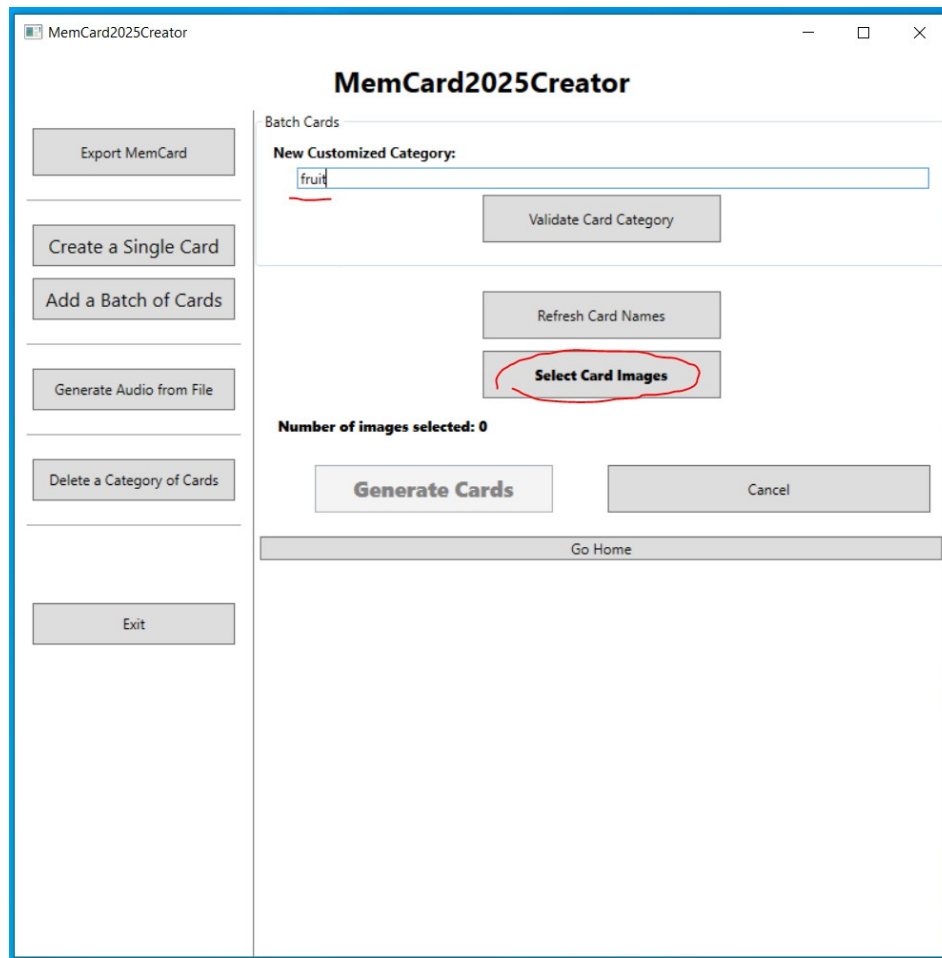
MemCard2025Creator

MemCard2025Creator

Export MemCard

Create a Single Card

Add a Batch of Cards

Generate Audio from File

Delete a Category of Cards

Exit

Batch Cards

New Customized Category:

fruit

Validate Card Category

Refresh Card Names

Select Card Images

Number of images selected: 0

Generate Cards

Cancel

Go Home